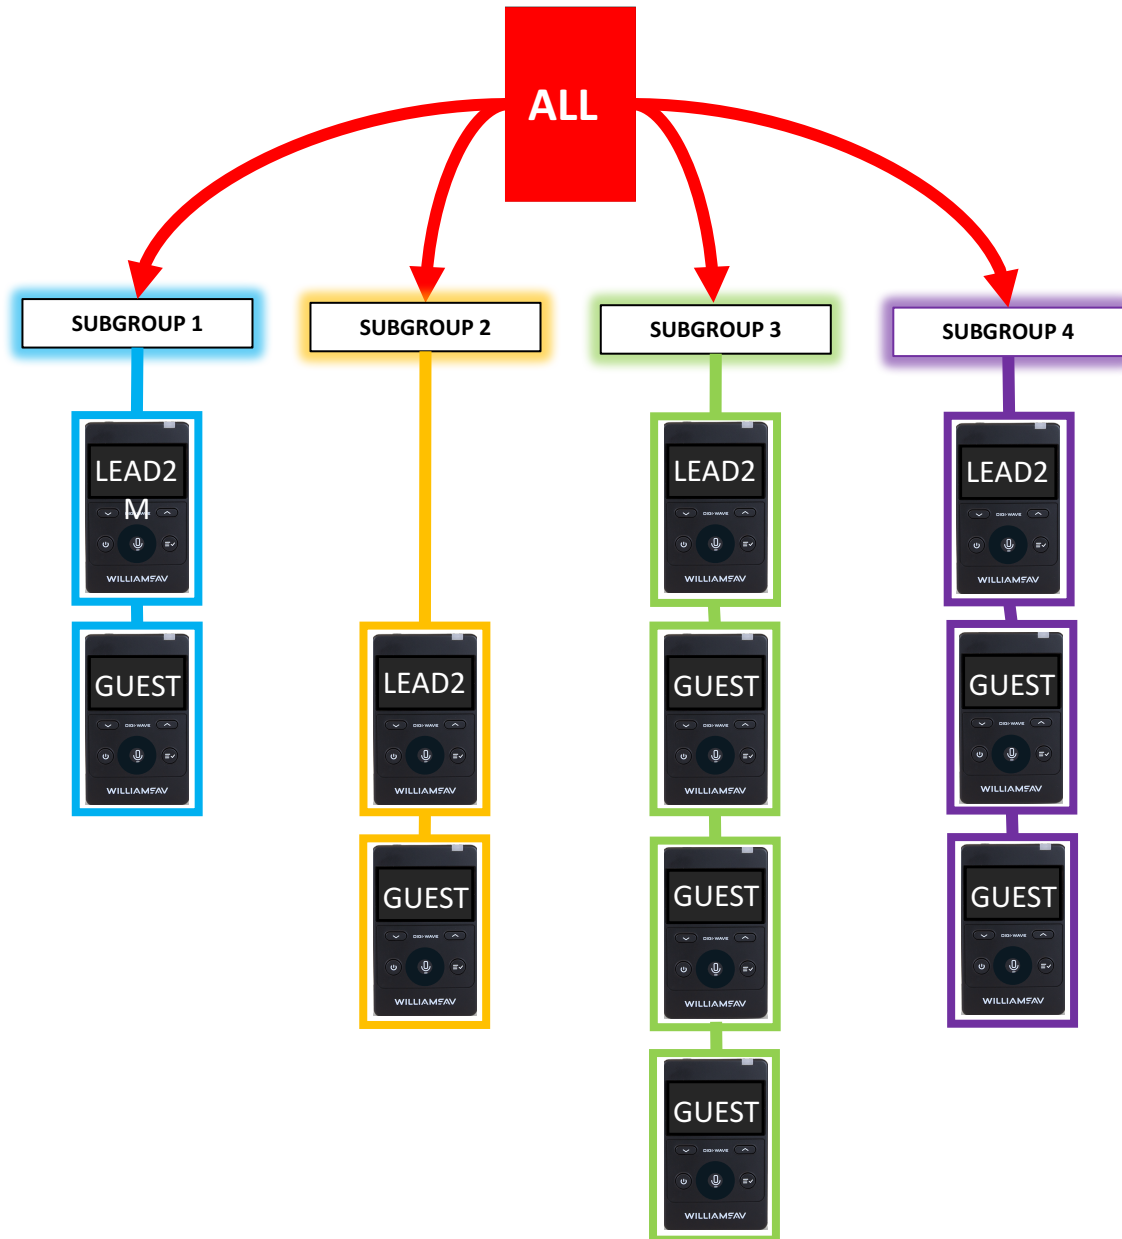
ALL

SUBGROUP 1

LEAD2
M
DIGI-WAVE
WILLIAMSAV

GUEST
DIGI-WAVE
WILLIAMSAV

SUBGROUP 2

LEAD2
DIGI-WAVE
WILLIAMSAV

GUEST
DIGI-WAVE
WILLIAMSAV

SUBGROUP 3

LEAD2
DIGI-WAVE
WILLIAMSAV

GUEST
DIGI-WAVE
WILLIAMSAV

GUEST
DIGI-WAVE
WILLIAMSAV

GUEST
DIGI-WAVE
WILLIAMSAV

SUBGROUP 4

LEAD2
DIGI-WAVE
WILLIAMSAV

GUEST
DIGI-WAVE
WILLIAMSAV

GUEST
DIGI-WAVE
WILLIAMSAV